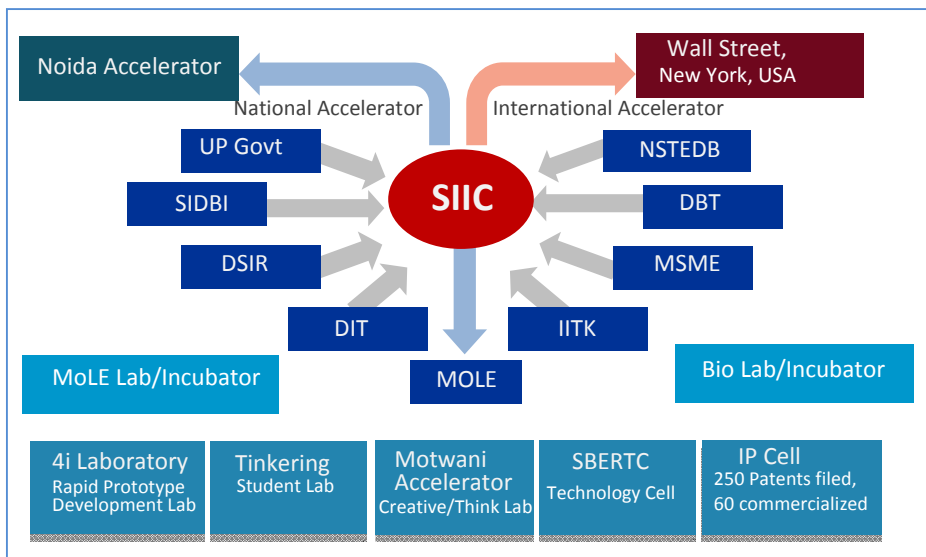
Noida Accelerator

Wall Street, New York, USA

National Accelerator

International Accelerator

UP Govt

NSTEDB

SIDBI

SIIC

DBT

DSIR

MSME

DIT

IITK

MoLE Lab/Incubator

MOLE

Bio Lab/Incubator

4i Laboratory
Rapid Prototype Development Lab

Tinkering
Student Lab

Motwani Accelerator
Creative/Think Lab

SBERTC
Technology Cell

IP Cell
250 Patents filed, 60 commercialized